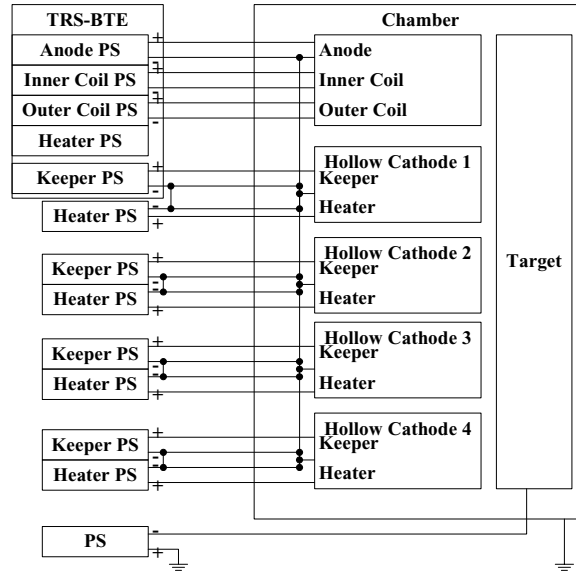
TRS-BTE

Anode PS +
Inner Coil PS + -
Outer Coil PS + -
Heater PS

Keeper PS + -
Heater PS - +

Keeper PS + -
Heater PS - +

Keeper PS + -
Heater PS - +

Keeper PS + -
Heater PS - +

PS - +

Chamber

Anode
Inner Coil
Outer Coil

Hollow Cathode 1
Keeper
Heater

Hollow Cathode 2
Keeper
Heater

Hollow Cathode 3
Keeper
Heater

Hollow Cathode 4
Keeper
Heater

Target